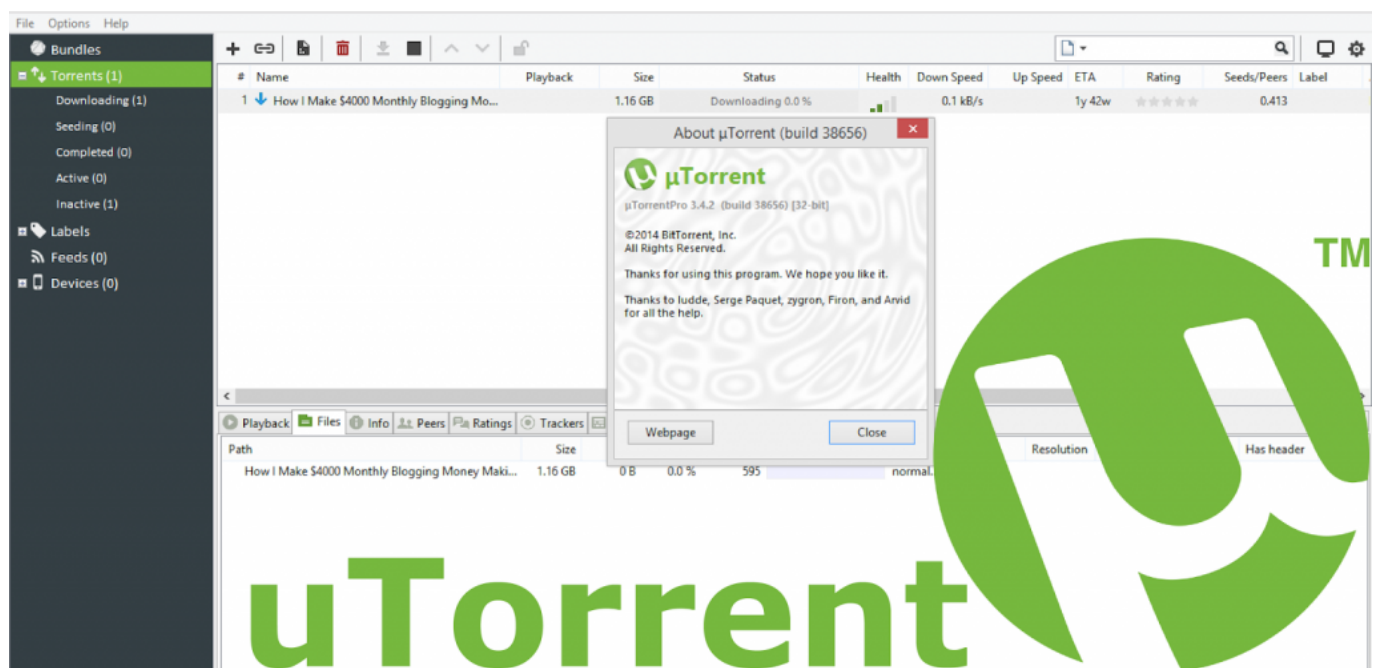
File Options Help

Bundles
Torrents (1)
Downloading (1)
Seeding (0)
Completed (0)
Active (0)
Inactive (1)
Labels
Feeds (0)
Devices (0)

| # | Name | Playback | Size | Status | Health | Down Speed | Up Speed | ETA | Rating | Seeds/Peers | Label |
|---|---|---|---|---|---|---|---|---|---|---|---|
| 1 | How I Make $4000 Monthly Blogging Mo... | | 1.16 GB | Downloading 0.0 % | | 0.1 kB/s | | 1y 42w | | 0.413 | |

About µTorrent (build 38656)

µTorrent

µTorrentPro 3.4.2 (build 38656) [32-bit]

©2014 BitTorrent, Inc.
All Rights Reserved.

Thanks for using this program. We hope you like it.

Thanks to ludde, Serge Paquet, zygron, Firon, and Arvid for all the help.

Webpage
Close

Playback Files Info Peers Ratings Trackers

| Path | Size | | | | | Resolution | Has header |
|---|---|---|---|---|---|---|---|
| How I Make $4000 Monthly Blogging Money Maki... | 1.16 GB | 0 B | 0.0 % | 595 | normal | | |

TM

uTorrent